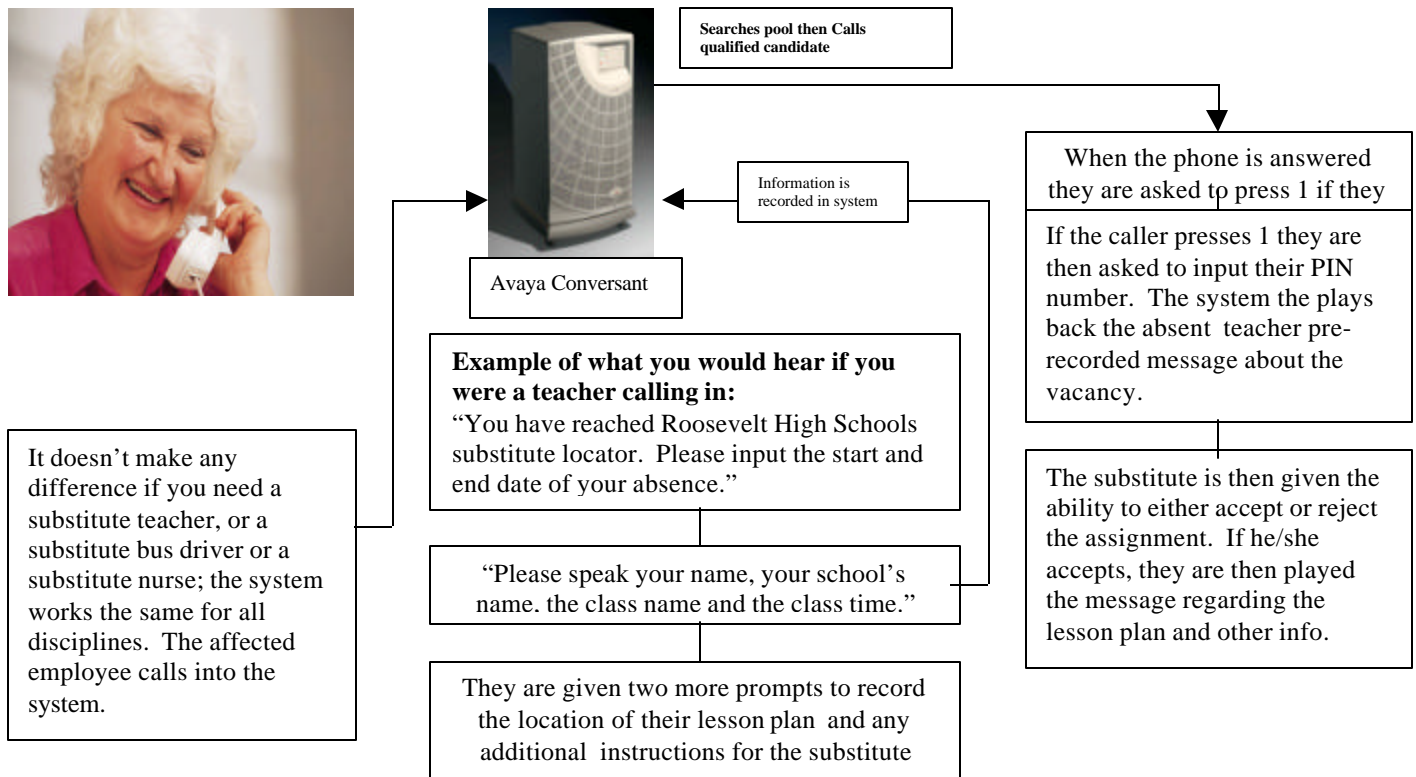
Searches pool then Calls qualified candidate

When the phone is answered they are asked to press 1 if they

Information is recorded in system

Avaya Conversant

If the caller presses 1 they are then asked to input their PIN number. The system the plays back the absent teacher pre-recorded message about the vacancy.

Example of what you would hear if you were a teacher calling in:
"You have reached Roosevelt High Schools substitute locator. Please input the start and end date of your absence."

It doesn't make any difference if you need a substitute teacher, or a substitute bus driver or a substitute nurse; the system works the same for all disciplines. The affected employee calls into the system.

"Please speak your name, your school's name. the class name and the class time."

The substitute is then given the ability to either accept or reject the assignment. If he/she accepts, they are then played the message regarding the lesson plan and other info.

They are given two more prompts to record the location of their lesson plan and any additional instructions for the substitute